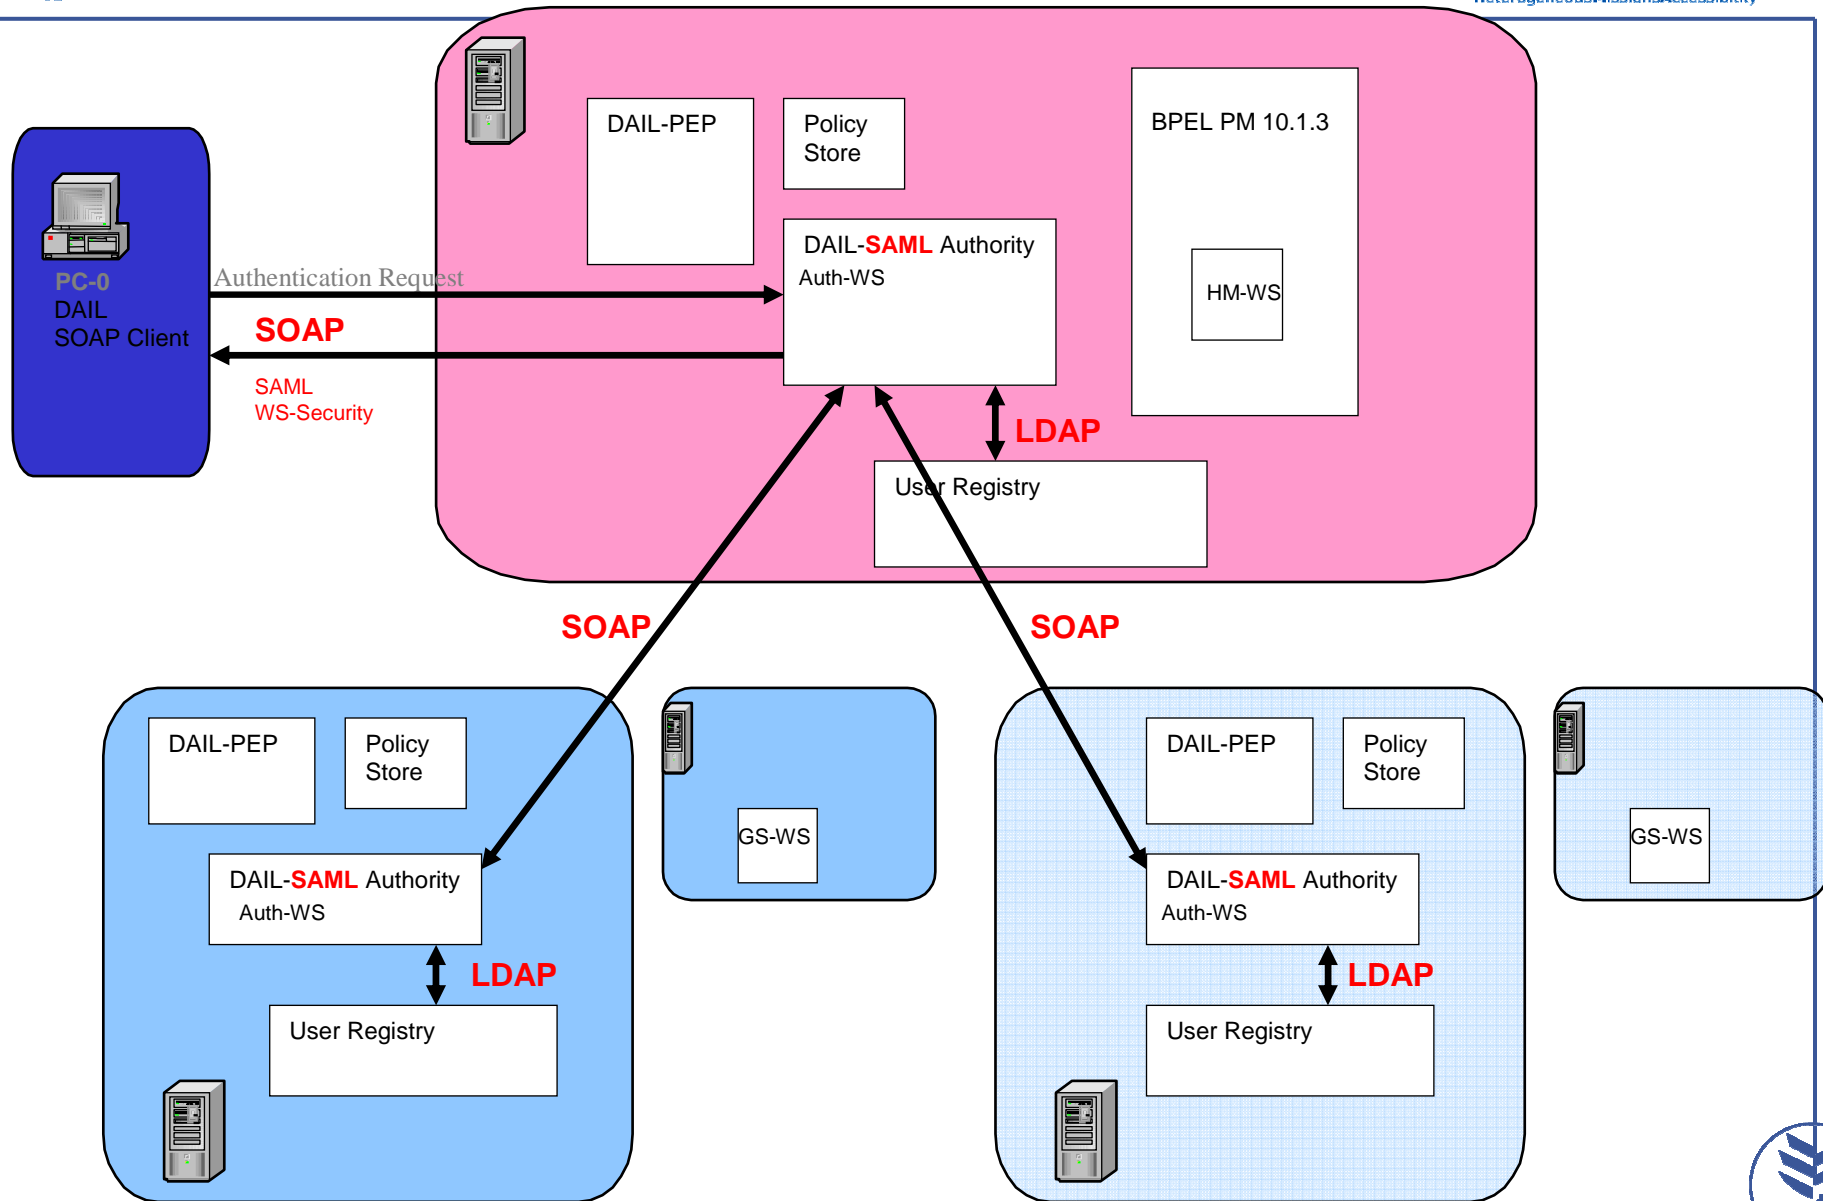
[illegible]

PC-0
DAIL
SOAP Client

Authentication Request

SOAP

SAML
WS-Security

DAIL-PEP

Policy Store

DAIL-SAML Authority
Auth-WS

BPEL PM 10.1.3

HM-WS

LDAP

User Registry

SOAP

SOAP

DAIL-PEP

Policy Store

DAIL-SAML Authority
Auth-WS

LDAP

User Registry

GS-WS

DAIL-PEP

Policy Store

DAIL-SAML Authority
Auth-WS

LDAP

User Registry

GS-WS